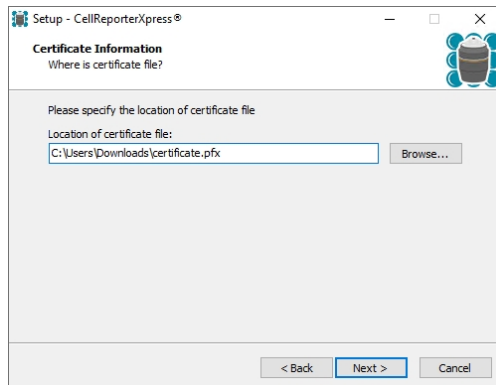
Setup - CellReporterXpress®

Certificate Information
Where is certificate file?

Please specify the location of certificate file

Location of certificate file:

C:\Users\Downloads\certificate.pfx

Browse...

< Back
Next >
Cancel